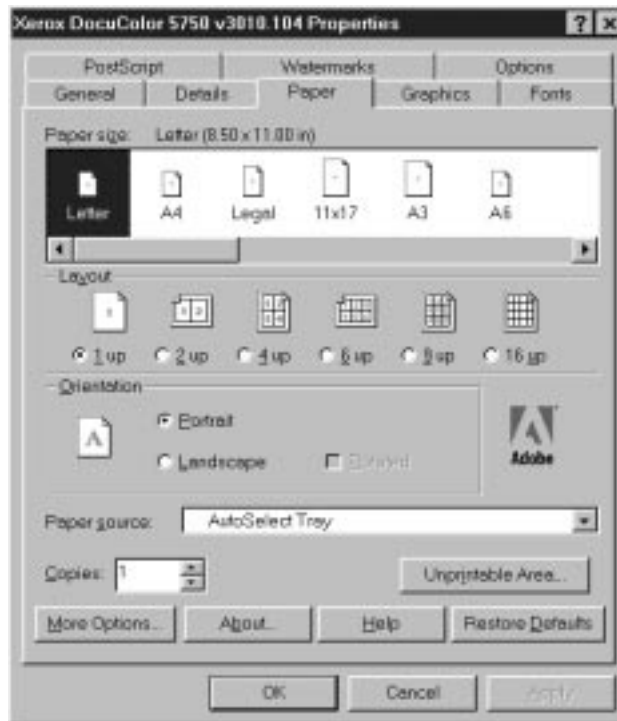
Xerox DocuColor 5750 v3010.104 Properties

? X

PostScript
Watermarks
Options
General
Details
Paper
Graphics
Fonts

Paper size: Letter (8.50 x 11.00 in)

Letter
A4
Legal
11x17
A3
A6

Layout

1 up
2 up
4 up
6 up
9 up
16 up

Orientation

A

Portrait

Landscape

Rotated

Adobe

Paper source: AutoSelect Tray

Copies: 1

Unprintable Area...

More Options...
About...
Help
Restore Defaults

OK
Cancel
Apply